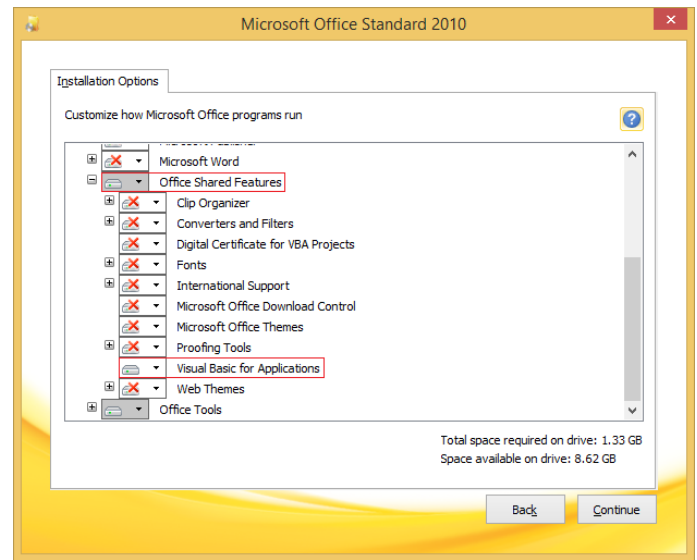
Microsoft Office Standard 2010

Installation Options

Customize how Microsoft Office programs run

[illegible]
Microsoft Word
Office Shared Features
Clip Organizer
Converters and Filters
Digital Certificate for VBA Projects
Fonts
International Support
Microsoft Office Download Control
Microsoft Office Themes
Proofing Tools
Visual Basic for Applications
Web Themes
Office Tools

Total space required on drive: 1.33 GB
Space available on drive: 8.62 GB

Back
Continue